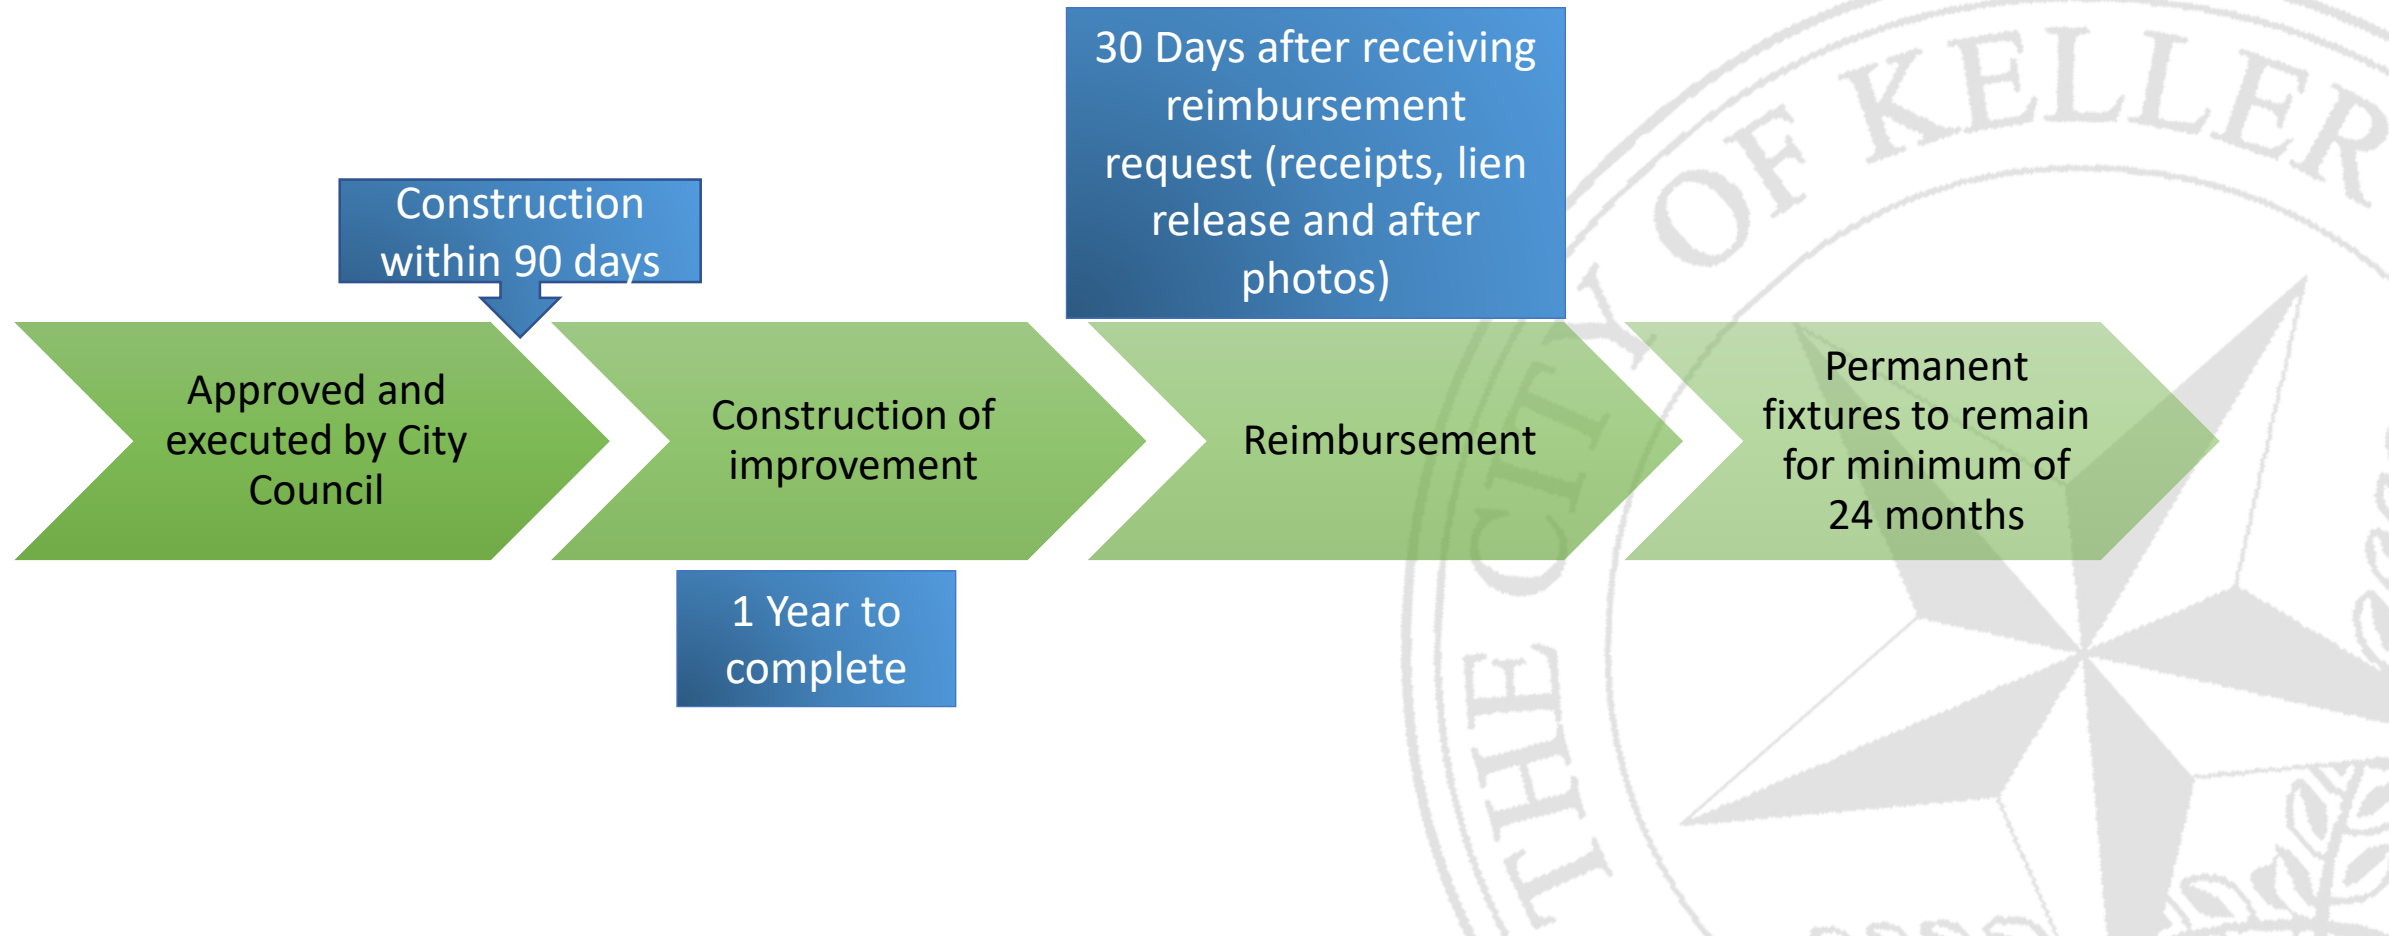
Construction within 90 days

30 Days after receiving reimbursement request (receipts, lien release and after photos)

Approved and executed by City Council

Construction of improvement

Reimbursement

Permanent fixtures to remain for minimum of 24 months

1 Year to complete

THE CITY OF KELLER